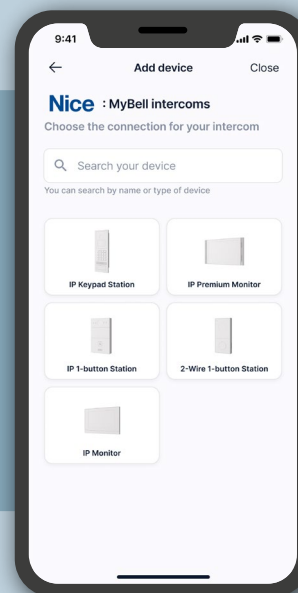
9:41

Add device

Close

Nice : MyBell intercoms

Choose the connection for your intercom

Search your device

You can search by name or type of device

IP Keypad Station

IP Premium Monitor

IP 1-button Station

2-Wire 1-button Station

IP Monitor